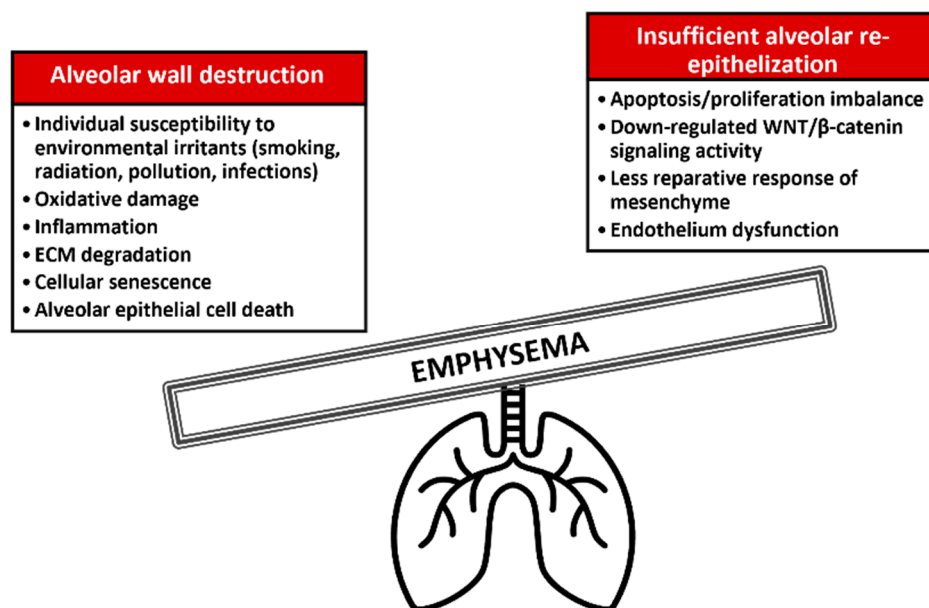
Alveolar wall destruction

• Individual susceptibility to environmental irritants (smoking, radiation, pollution, infections)
• Oxidative damage
• Inflammation
• ECM degradation
• Cellular senescence
• Alveolar epithelial cell death

Insufficient alveolar re-epithelization

• Apoptosis/proliferation imbalance
• Down-regulated WNT/β-catenin signaling activity
• Less reparative response of mesenchyme
• Endothelium dysfunction

EMPHYSEMA